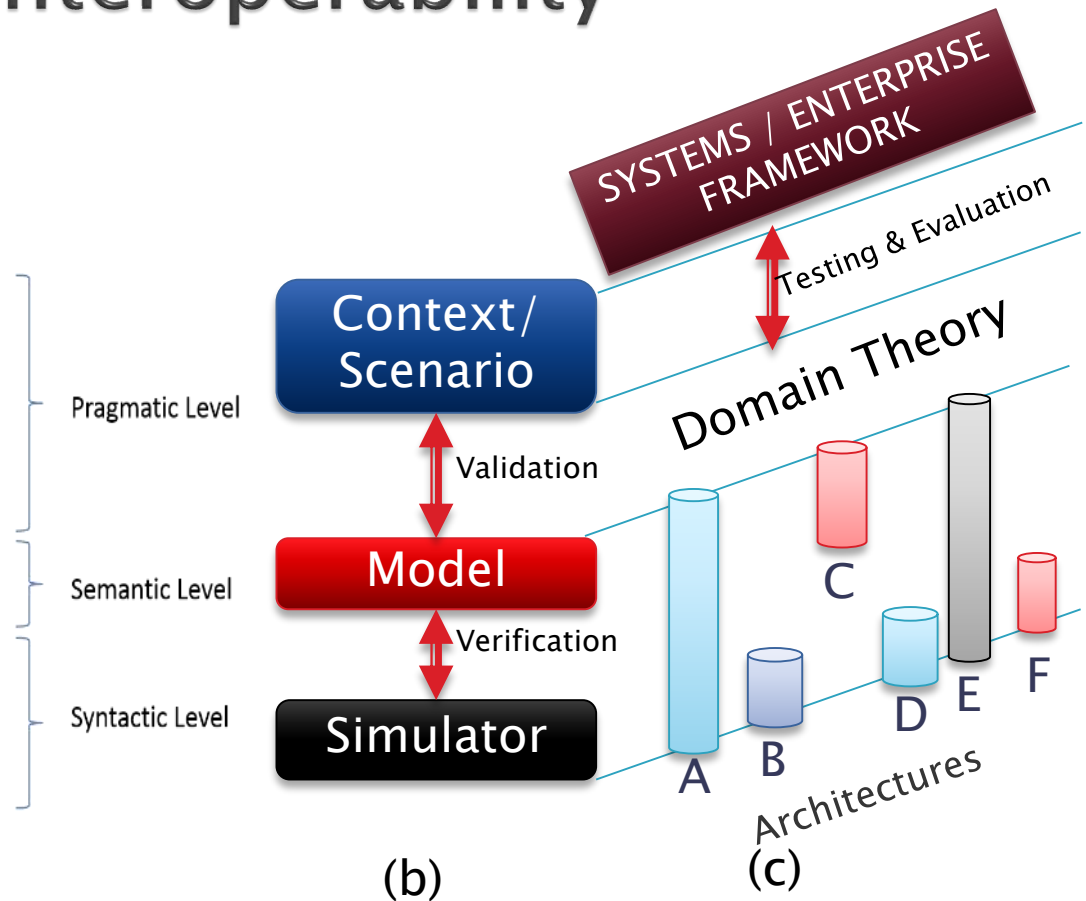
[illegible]nteroperability

SYSTEMS / ENTERPRISE FRAMEWORK

Testing & Evaluation

Context/ Scenario

Domain Theory

Pragmatic Level

Validation

Model

Semantic Level

Verification

Syntactic Level

Simulator

A

B

C

D

E

F

Architectures

(b)

(c)